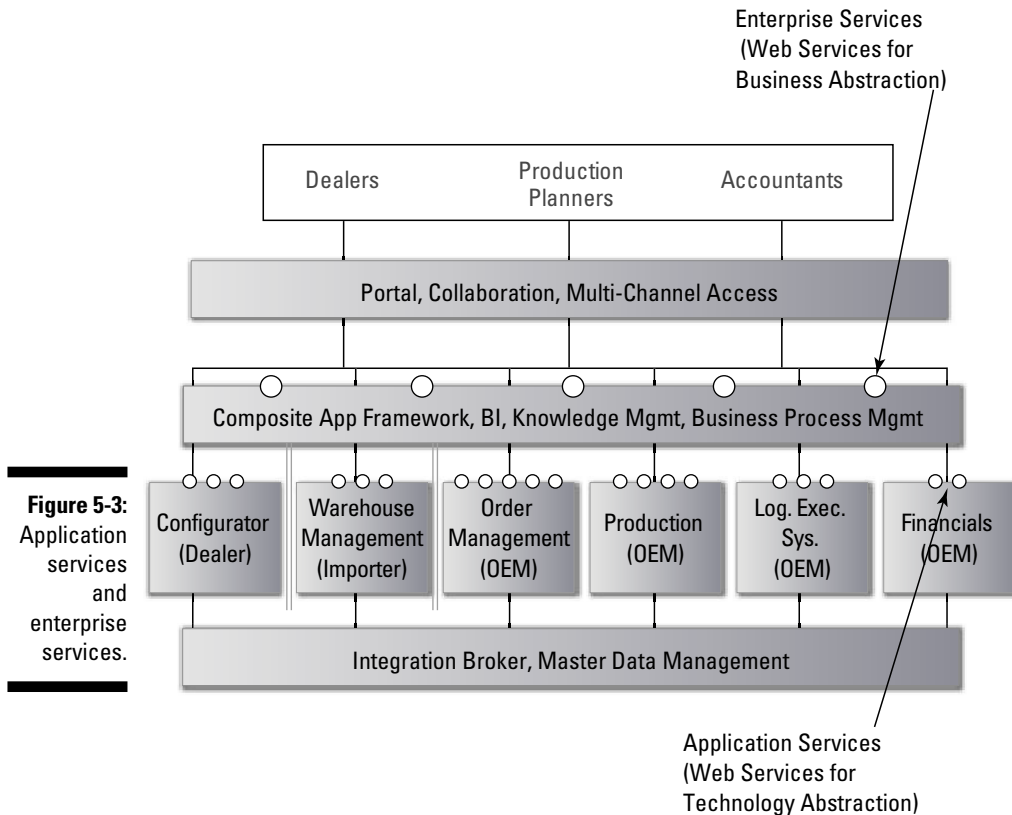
Enterprise Services (Web Services for Business Abstraction)

Dealers

Production Planners

Accountants

Portal, Collaboration, Multi-Channel Access

Composite App Framework, BI, Knowledge Mgmt, Business Process Mgmt

**Figure 5-3:** Application services and enterprise services.

Configurator (Dealer)

Warehouse Management (Importer)

Order Management (OEM)

Production (OEM)

Log. Exec. Sys. (OEM)

Financials (OEM)

Integration Broker, Master Data Management

Application Services (Web Services for Technology Abstraction)